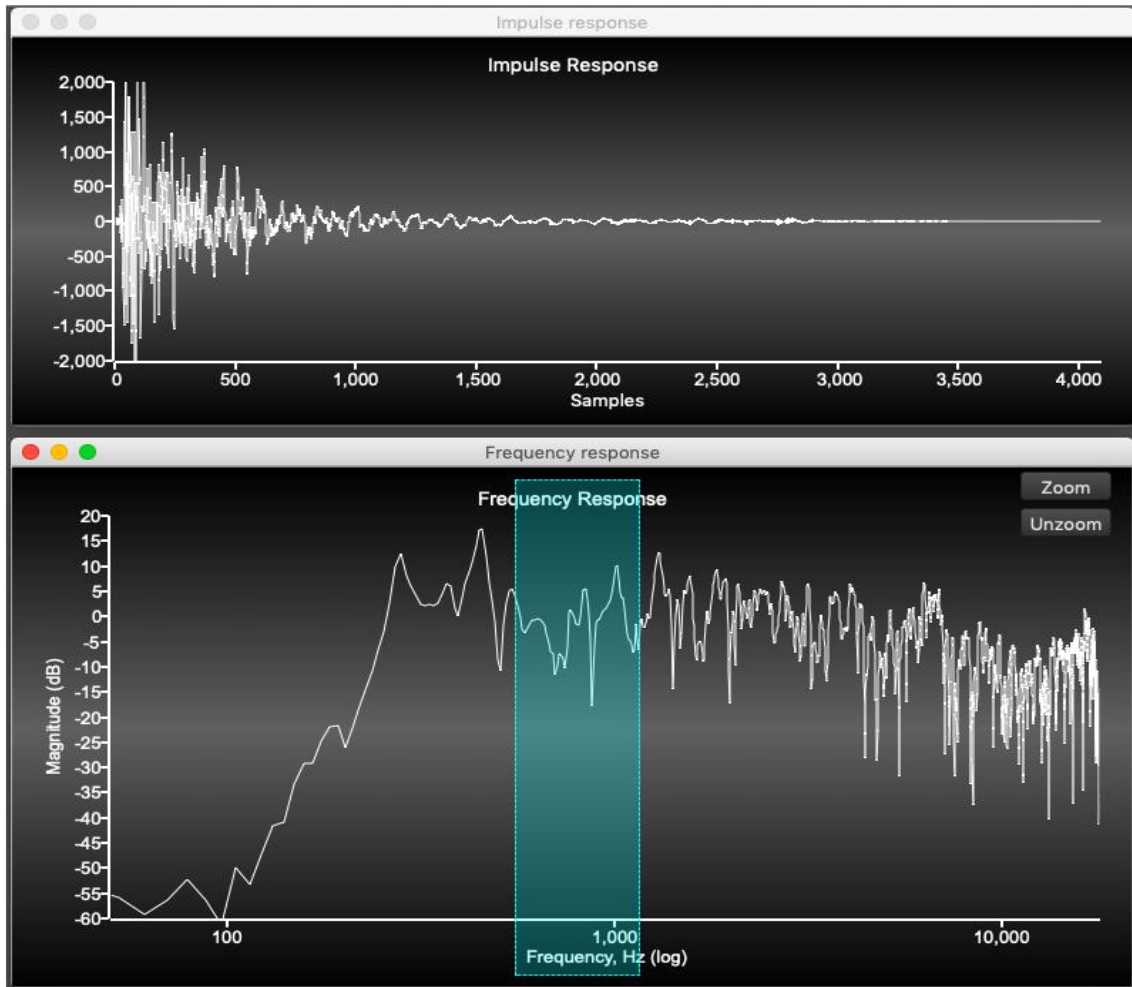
Impulse response

Impulse Response

2,000
1,500
1,000
500
0
-500
-1,000
-1,500
-2,000

0
500
1,000
1,500
2,000
2,500
3,000
3,500
4,000
Samples

Frequency response

Frequency Response

Zoom
Unzoom

Magnitude (dB)

20
15
10
5
0
-5
-10
-15
-20
-25
-30
-35
-40
-45
-50
-55
-60

100
1,000
10,000
Frequency, Hz (log)